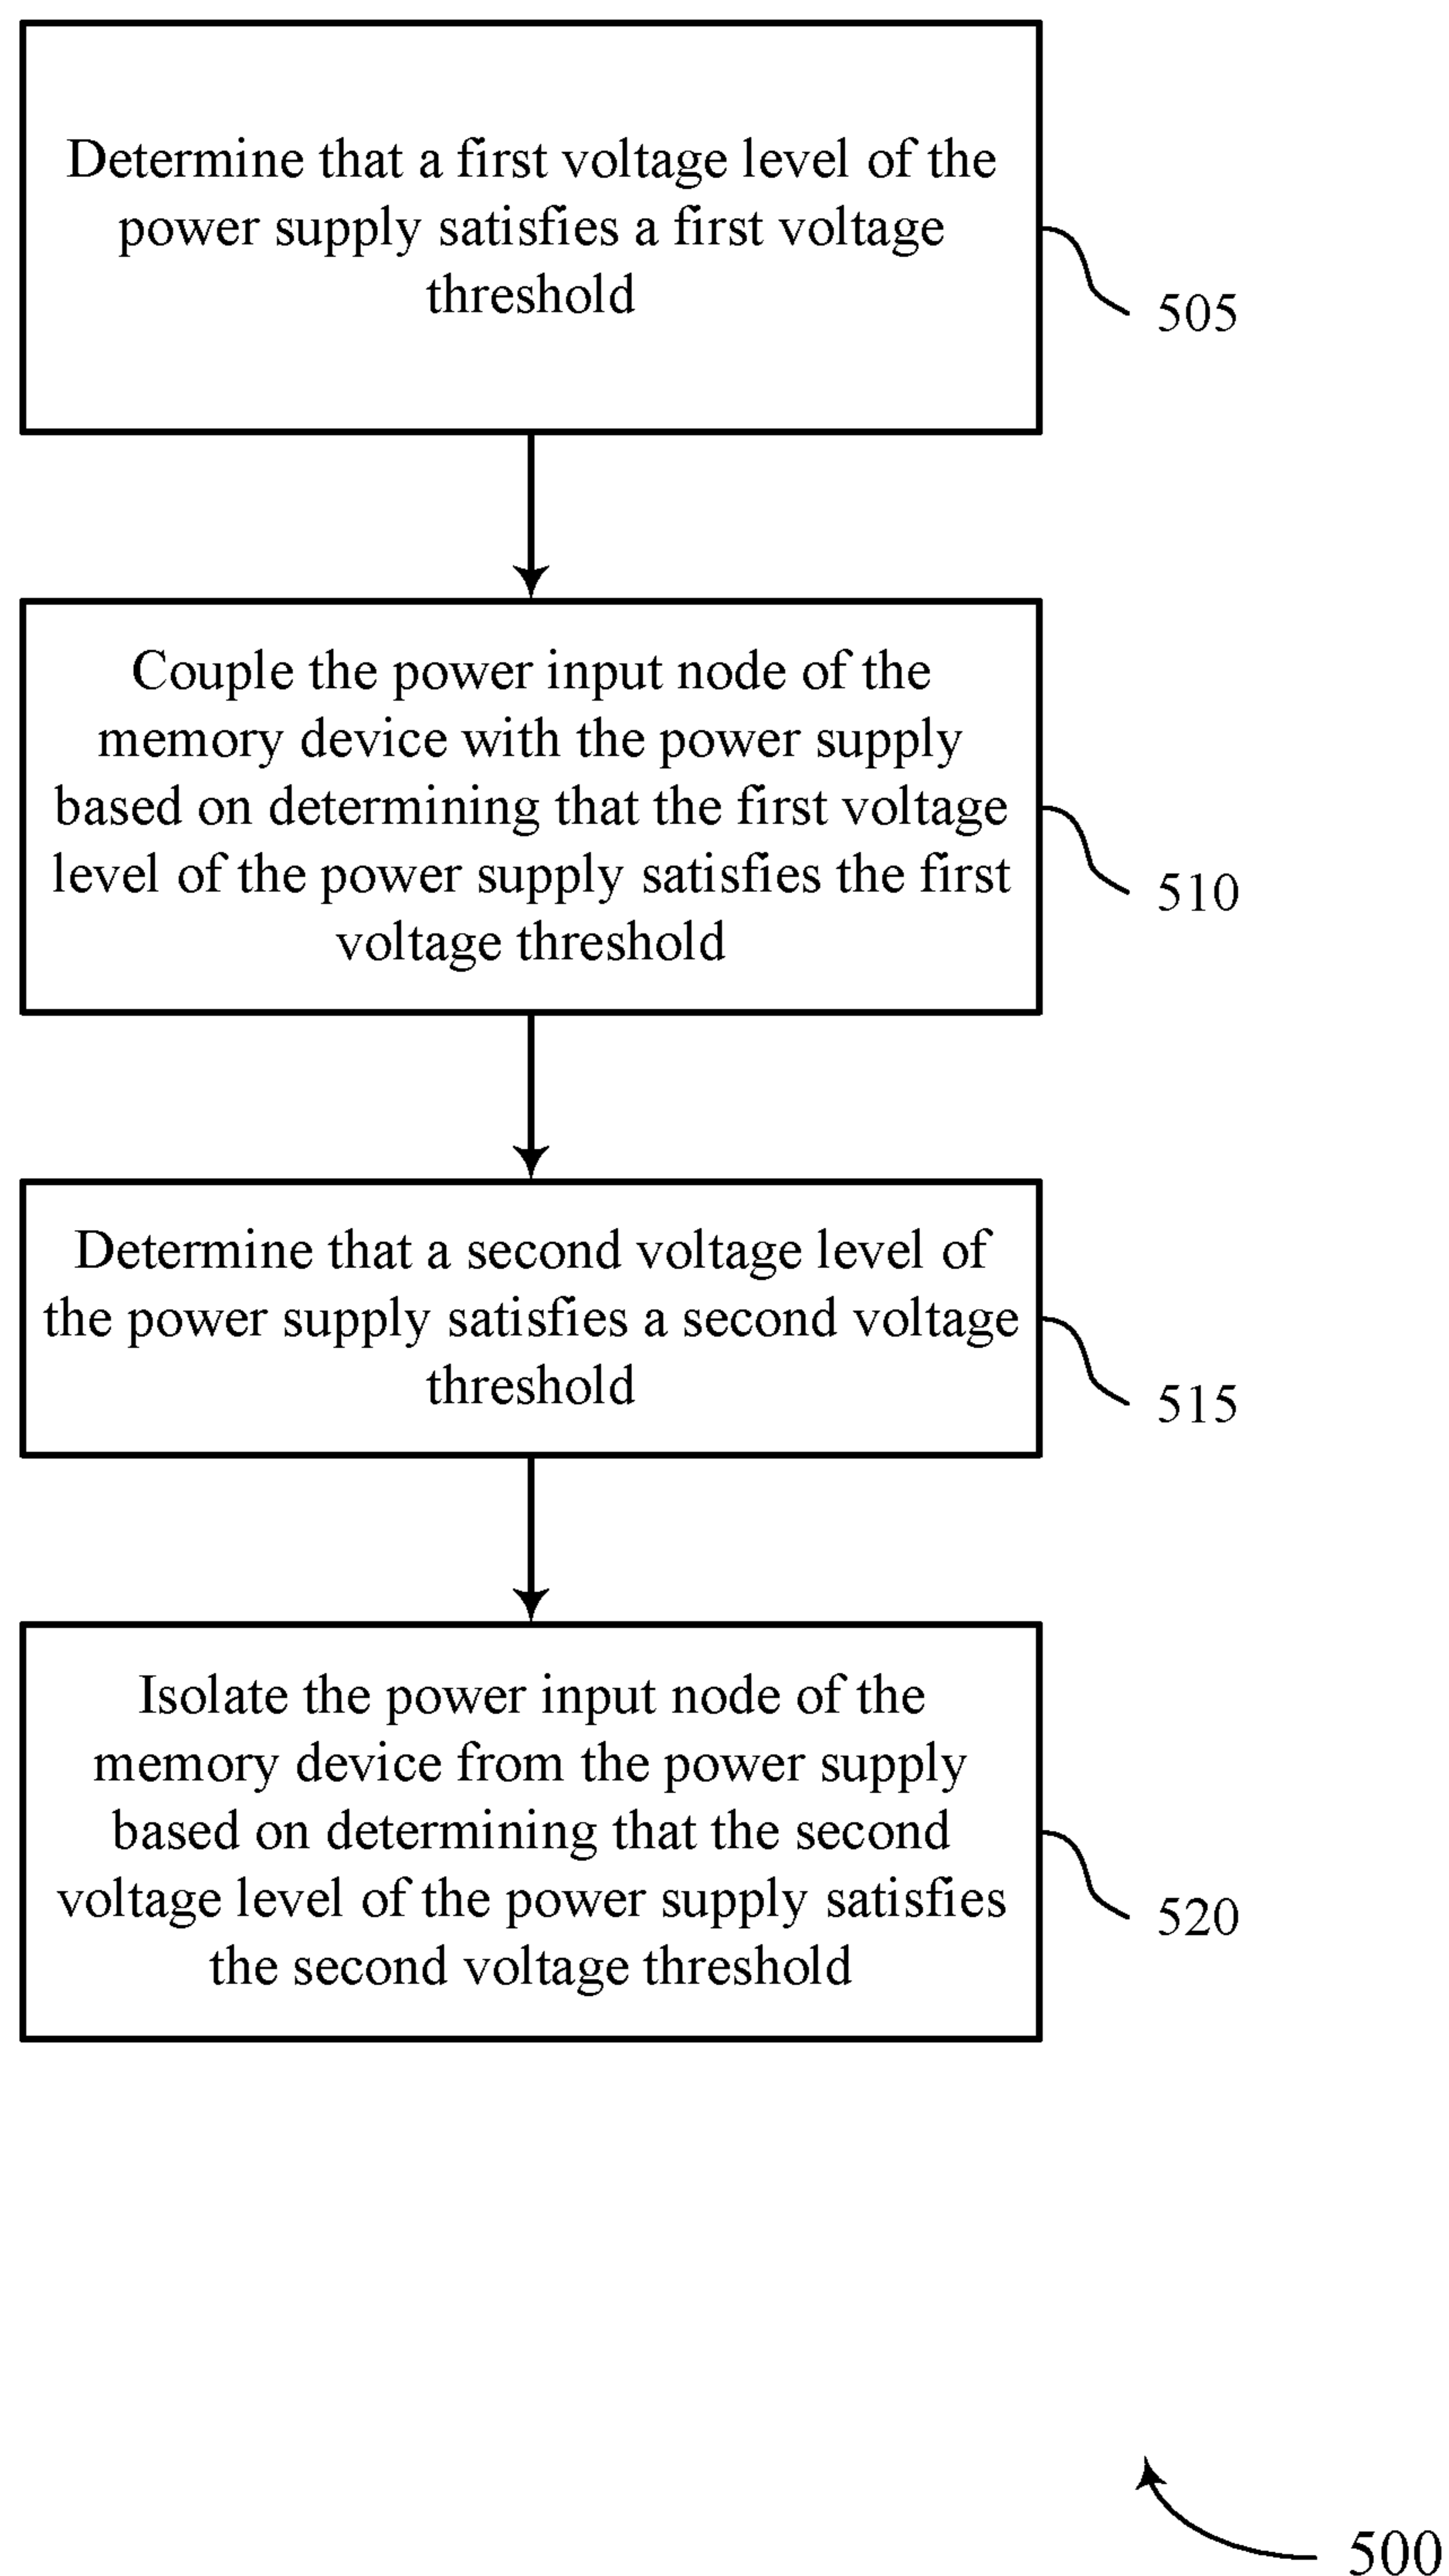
Determine that a first voltage level of the power supply satisfies a first voltage threshold

505

Couple the power input node of the memory device with the power supply based on determining that the first voltage level of the power supply satisfies the first voltage threshold

510

Determine that a second voltage level of the power supply satisfies a second voltage threshold

515

Isolate the power input node of the memory device from the power supply based on determining that the second voltage level of the power supply satisfies the second voltage threshold

520

500